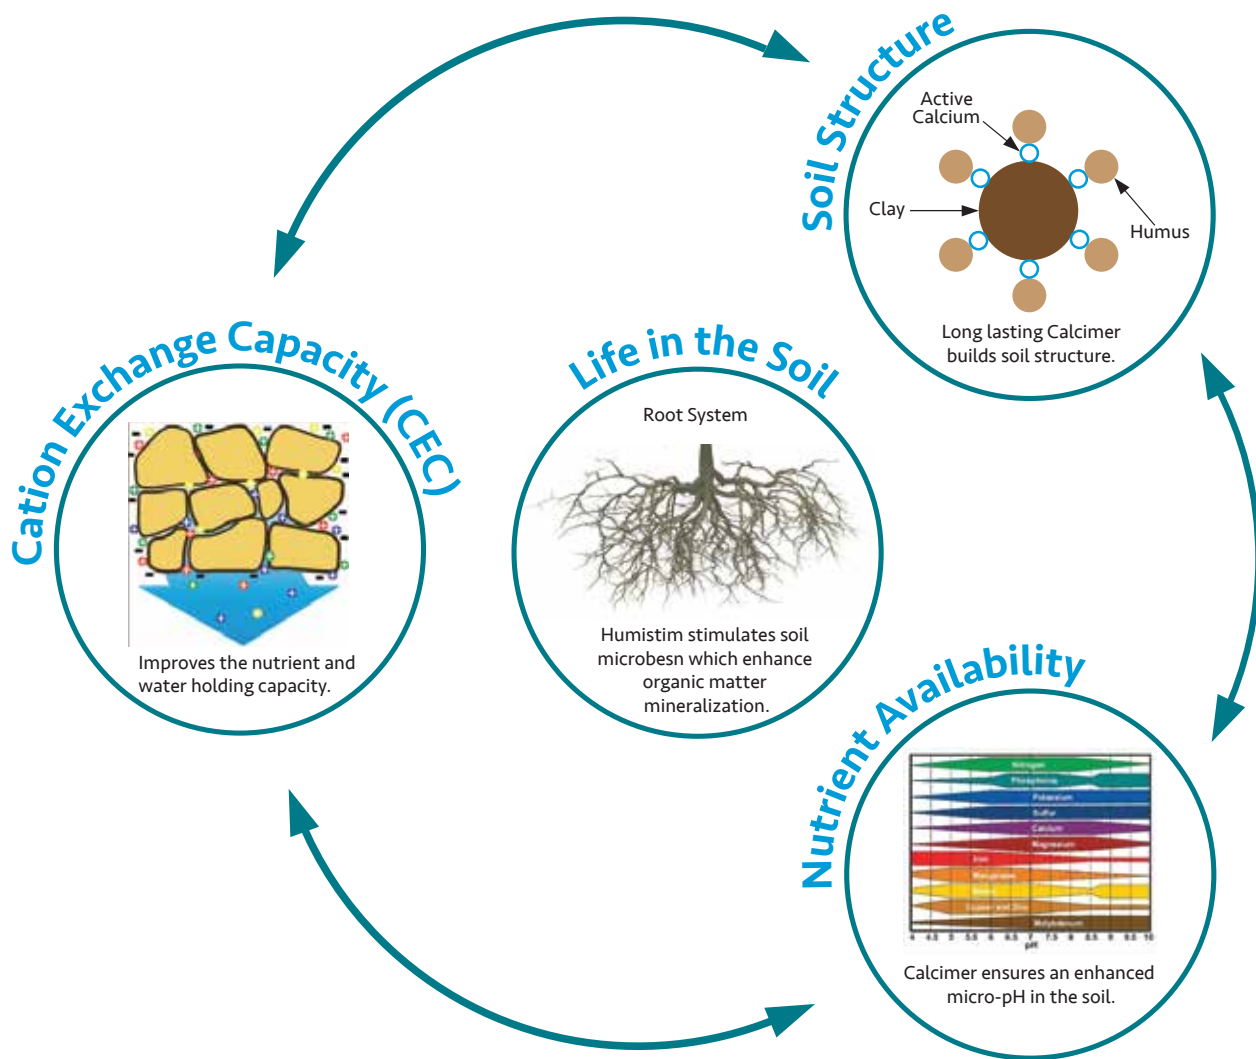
Soil Structure

Active Calcium

Clay

Humus

Long lasting Calcimer builds soil structure.

Cation Exchange Capacity (CEC)

Improves the nutrient and water holding capacity.

Life in the Soil

Root System

Humistim stimulates soil microbesn which enhance organic matter mineralization.

Nutrient Availability

Nitrogen

Phosphorus

Potassium

Sulfur

Calcium

Magnesium

Iron

Manganese

Boron

Copper and Zinc

Molybdenum

pH

Calcimer ensures an enhanced micro-pH in the soil.